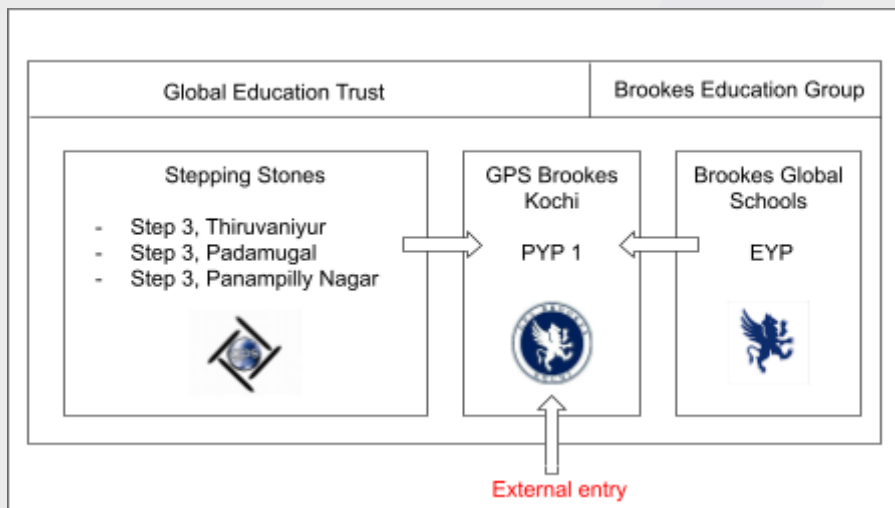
Global Education Trust

Brookes Education Group

Stepping Stones

- Step 3, Thiruvaniyur
- Step 3, Padamugal
- Step 3, Panampilly Nagar

GPS Brookes Kochi

PYP 1

Brookes Global Schools

EYP

External entry